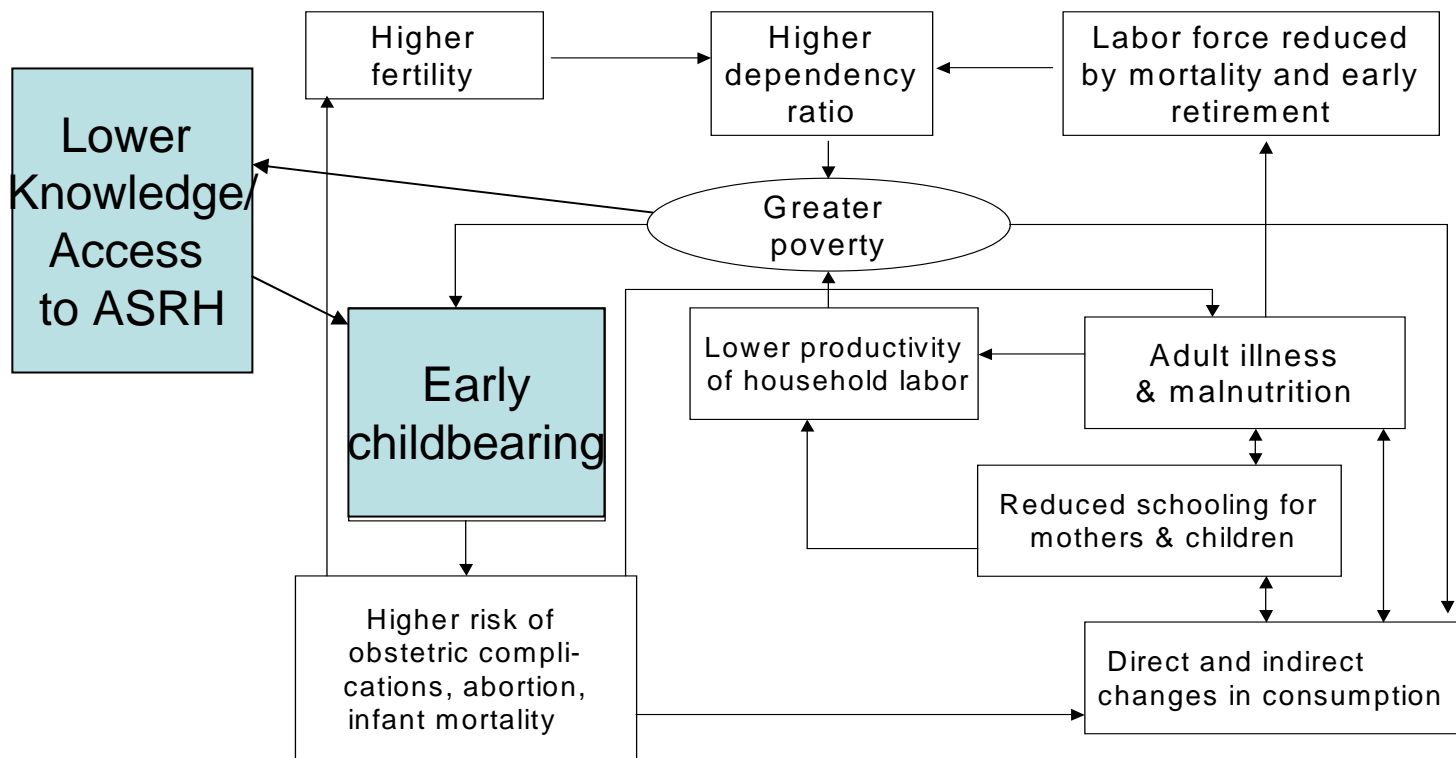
Higher fertility

Higher dependency ratio

Labor force reduced by mortality and early retirement

Lower Knowledge/ Access to ASRH

Greater poverty

Early childbearing

Lower productivity of household labor

Adult illness & malnutrition

Reduced schooling for mothers & children

Higher risk of obstetric complications, abortion, infant mortality

Direct and indirect changes in consumption